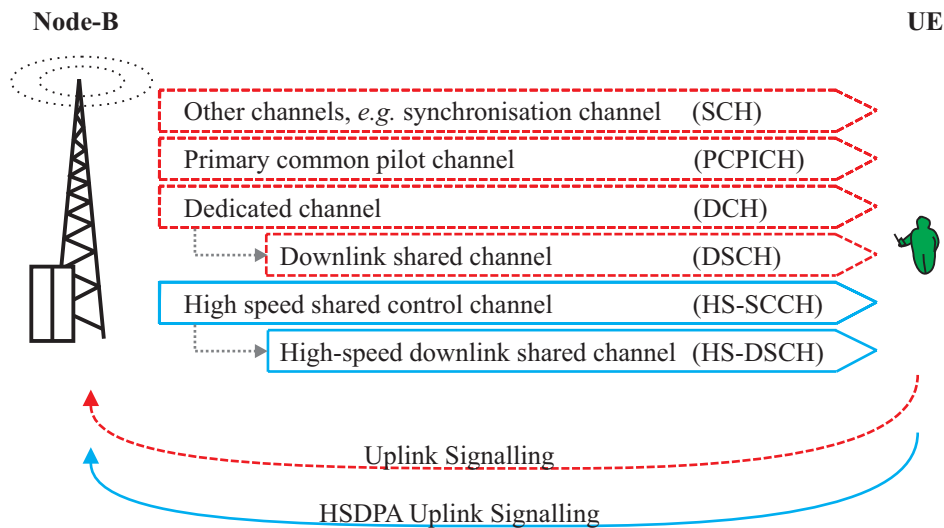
Node-B

UE

Other channels, *e.g.* synchronisation channel (SCH)

Primary common pilot channel (PCPICH)

Dedicated channel (DCH)

Downlink shared channel (DSCH)

High speed shared control channel (HS-SCCH)

High-speed downlink shared channel (HS-DSCH)

Uplink Signalling

HSDPA Uplink Signalling